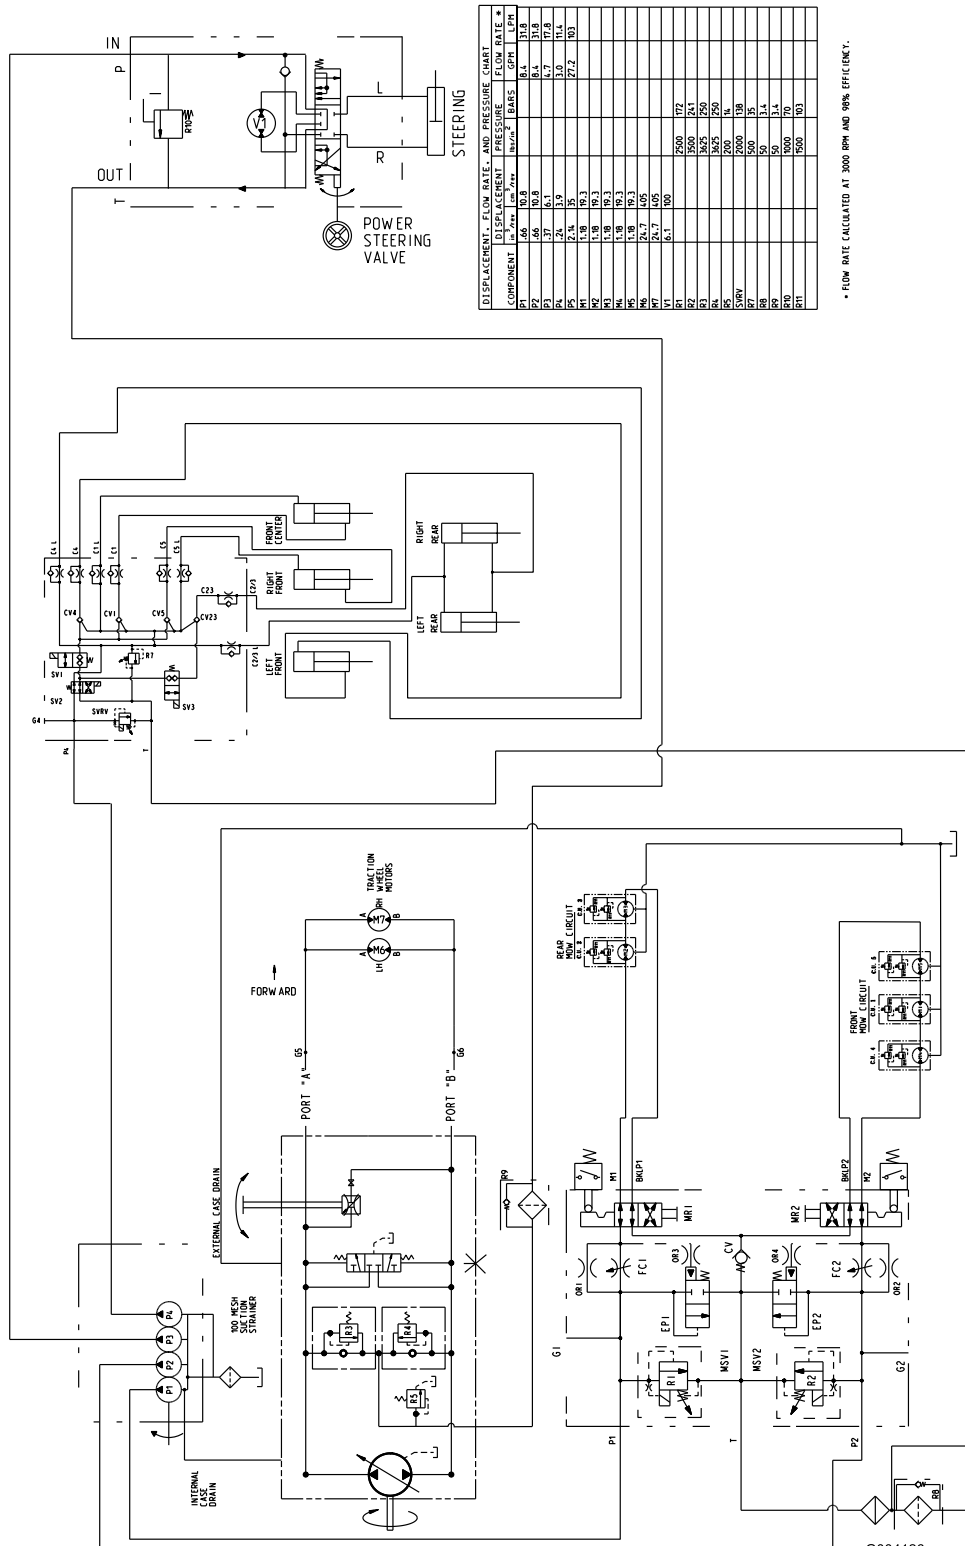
IN

P

R10

V1

L

R

STEERING

OUT

T

POWER STEERING VALVE

| DISPLACEMENT, FLOW RATE, AND PRESSURE CHART | | | | | | |
|---|---|---|---|---|---|---|
| COMPONENT | DISPLACEMENT in³/rev | DISPLACEMENT cm³/rev | PRESSURE lbs/in² | PRESSURE BARS | FLOW RATE * GPM | FLOW RATE * LPM |
| P1 | .66 | 10.8 | | | 8.4 | 31.8 |
| P2 | .66 | 10.8 | | | 8.4 | 31.8 |
| P3 | .37 | 6.1 | | | 4.7 | 17.8 |
| P4 | .24 | 3.9 | | | 3.0 | 11.4 |
| P5 | 2.14 | 35 | | | 27.2 | 103 |
| M1 | 1.18 | 19.3 | | | | |
| M2 | 1.18 | 19.3 | | | | |
| M3 | 1.18 | 19.3 | | | | |
| M4 | 1.18 | 19.3 | | | | |
| M5 | 1.18 | 19.3 | | | | |
| M6 | 24.7 | 405 | | | | |
| M7 | 24.7 | 405 | | | | |
| V1 | 6.1 | 100 | | | | |
| R1 | | | 2500 | 172 | | |
| R2 | | | 3500 | 241 | | |
| R3 | | | 3625 | 250 | | |
| R4 | | | 3625 | 250 | | |
| R5 | | | 200 | 14 | | |
| SVRV | | | 2000 | 138 | | |
| R7 | | | 500 | 35 | | |
| R8 | | | 50 | 3.4 | | |
| R9 | | | 50 | 3.4 | | |
| R10 | | | 1000 | 70 | | |
| R11 | | | 1500 | 103 | | |

* FLOW RATE CALCULATED AT 3000 RPM AND 98% EFFICIENCY.

C4 L C4 C1 L C1 C5 C5 L

FRONT CENTER

RIGHT FRONT

RIGHT REAR

LEFT REAR

LEFT FRONT

C23

C2/3

C2/3 L

CV4 CV1 CV5 CV23

SV1

R7

W

SV2

SV3

SVRV

G4

P4

T

TRACTION WHEEL MOTORS

A RH M7 B

A LH M6 B

FORWARD

G5

G6

PORT "A"

PORT "B"

R9

EXTERNAL CASE DRAIN

R3

R4

R5

P4 P3 P2 P1

100 MESH SUCTION STRAINER

INTERNAL CASE DRAIN

REAR MOW CIRCUIT

C.U. 9 C.U. 8

FRONT MOW CIRCUIT

C.U. 5 C.U. 1 C.U. 4

M1

BKLP1

MR1

CV

MR2

BKLP2

M2

OR1 FC1 OR3 OR4 FC2 OR2

EP1 EP2

G1

G2

R1 MSV1 MSV2 R2

P1

T

P2

R8